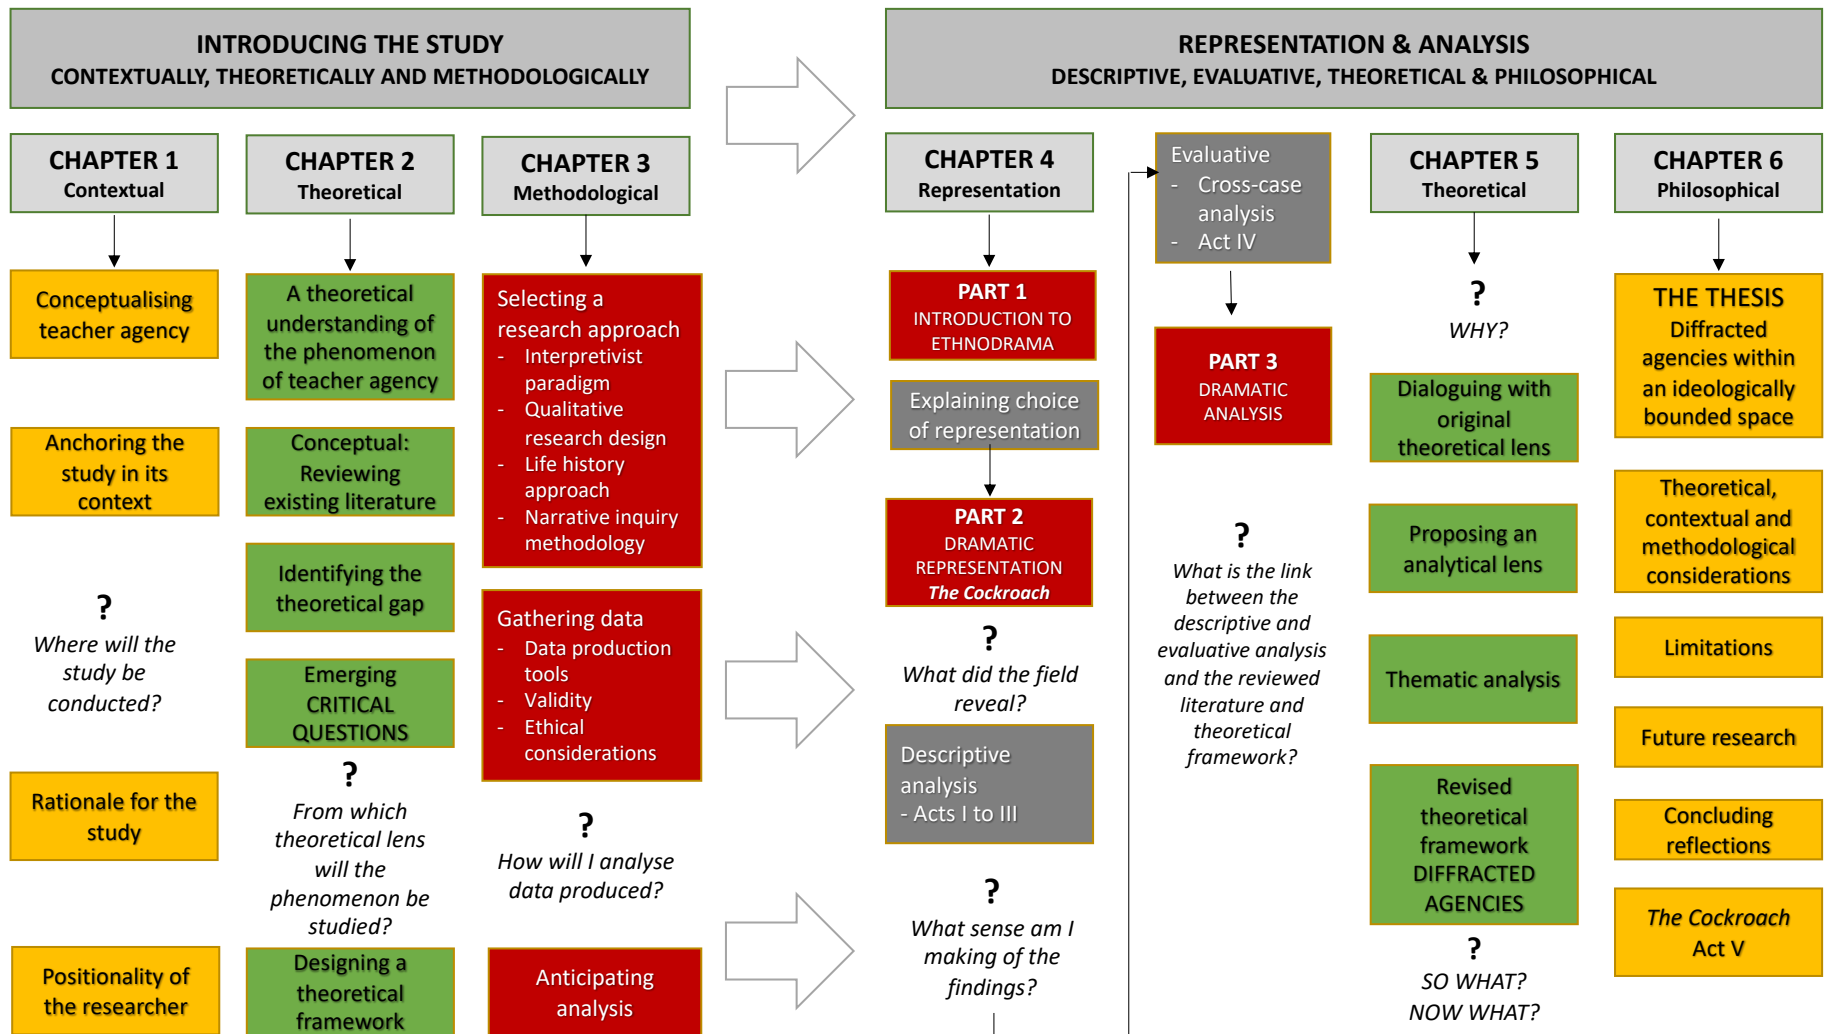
INTRODUCING THE STUDY
CONTEXTUALLY, THEORETICALLY AND METHODOLOGICALLY

CHAPTER 1
Contextual

Conceptualising teacher agency

Anchoring the study in its context

?
Where will the study be conducted?

Rationale for the study

Positionality of the researcher

CHAPTER 2
Theoretical

A theoretical understanding of the phenomenon of teacher agency

Conceptual: Reviewing existing literature

Identifying the theoretical gap

Emerging CRITICAL QUESTIONS

?
From which theoretical lens will the phenomenon be studied?

Designing a theoretical framework

CHAPTER 3
Methodological

Selecting a research approach
- Interpretivist paradigm
- Qualitative research design
- Life history approach
- Narrative inquiry methodology

Gathering data
- Data production tools
- Validity
- Ethical considerations

?
How will I analyse data produced?

Anticipating analysis

REPRESENTATION & ANALYSIS
DESCRIPTIVE, EVALUATIVE, THEORETICAL & PHILOSOPHICAL

CHAPTER 4
Representation

PART 1
INTRODUCTION TO ETHNODRAMA

Explaining choice of representation

PART 2
DRAMATIC REPRESENTATION
The Cockroach

?
What did the field reveal?

Descriptive analysis
- Acts I to III

?
What sense am I making of the findings?

Evaluative
- Cross-case analysis
- Act IV

PART 3
DRAMATIC ANALYSIS

?
What is the link between the descriptive and evaluative analysis and the reviewed literature and theoretical framework?

CHAPTER 5
Theoretical

?
WHY?

Dialoguing with original theoretical lens

Proposing an analytical lens

Thematic analysis

Revised theoretical framework DIFFRACTED AGENCIES

?
SO WHAT? NOW WHAT?

CHAPTER 6
Philosophical

THE THESIS
Diffracted agencies within an ideologically bounded space

Theoretical, contextual and methodological considerations

Limitations

Future research

Concluding reflections

The Cockroach
Act V